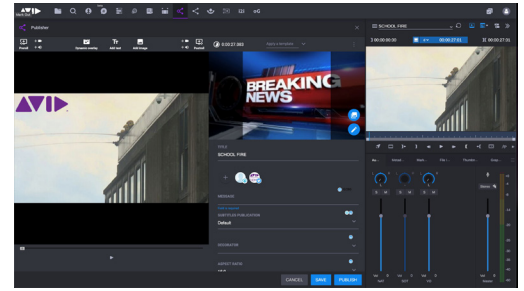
AVID
Publisher
Dynamic overlay
Add text
Add image
0:00:27:003
Apply a template
BREAKING NEWS
AVID
TITLE
SCHOOL FIRE
SUBTITLES PUBLICATION
Default
DESTINATION
CANCEL
SAVE
PUBLISH
SCHOOL FIRE
00:00:00:00
00:00:27:01
00:00:27:01
Stereo